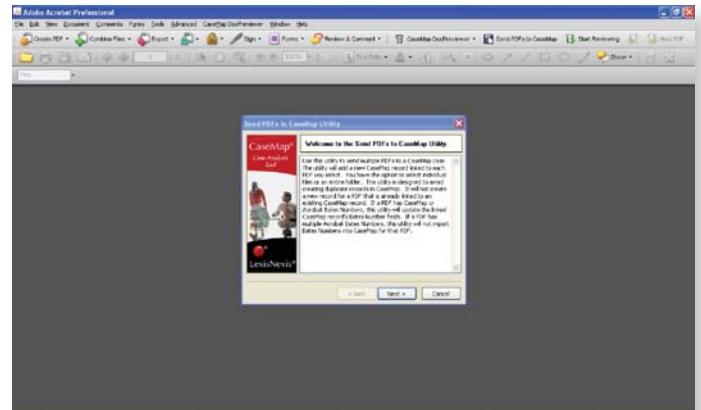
Adobe Acrobat Professional

File Edit View Document Comments Forms Tools Advanced CaseMap DocPreviewer Window Help

Create PDF • Combine Files • Export • Sign • Forms • Review & Comment • CaseMap DocPreviewer • Send PDFs to CaseMap Start Reviewing

Send PDFs to CaseMap Utility

CaseMap®

Case Analysis Tool

LexisNexis®

Welcome to the Send PDFs to CaseMap Utility

Use this utility to send multiple PDFs to a CaseMap case. The utility will add a new CasePlus record linked to each PDF you select. You have the option to select individual files or an entire folder. The utility is designed to avoid creating duplicate records in CaseMap. It will not create a new record for a PDF that is already linked to an existing CaseMap record. If a PDF has CaseMap or Acrobat Bates Numbers, this utility will update the linked CaseMap record's Bates Number fields. If a PDF has multiple Acrobat Bates Numbers, this utility will not import Bates Numbers into CaseMap for that PDF.

< Back Next > Cancel